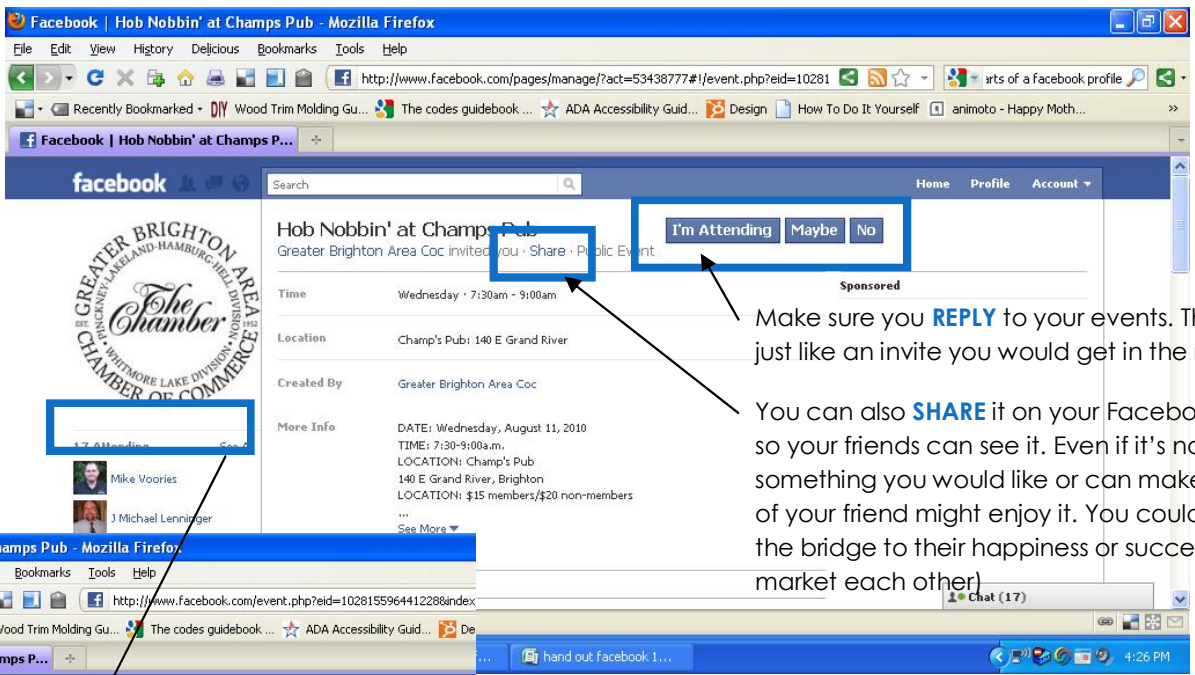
Facebook | Hob Nobbin' at Champs Pub - Mozilla Firefox

File Edit View History Delicious Bookmarks Tools Help

http://www.facebook.com/pages/manage/?act=53438777#!/event.php?eid=10281

arts of a facebook profile

Recently Bookmarked Wood Trim Molding Gu... The codes guidebook ... ADA Accessibility Guid... Design How To Do It Yourself animoto - Happy Moth...

Facebook | Hob Nobbin' at Champs P...

facebook Search Home Profile Account

GREATER BRIGHTON AREA PINCKNEY-HAKELAND-HAMBURG-HELL DIVISION EST. 1952 WHITMORE LAKE DIVISION The Chamber CHAMBER OF COMMERCE

17 Attending See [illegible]

Mike Voories

J Michael Lenninger

Hob Nobbin' at Champs Pub
Greater Brighton Area Coc invited you · Share · Public Event

I'm Attending Maybe No

Sponsored

Time Wednesday · 7:30am - 9:00am

Location Champ's Pub: 140 E Grand River

Created By Greater Brighton Area Coc

More Info DATE: Wednesday, August 11, 2010
TIME: 7:30-9:00a.m.
LOCATION: Champ's Pub
140 E Grand River, Brighton
LOCATION: $15 members/$20 non-members
...
See More

Make sure you REPLY to your events. Th just like an invite you would get in the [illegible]

You can also SHARE it on your Facebo so your friends can see it. Even if it's no something you would like or can make of your friend might enjoy it. You coulc the bridge to their happiness or succe market each other)

Chat (17)

amps Pub - Mozilla Firefox
Bookmarks Tools Help
http://www.facebook.com/event.php?eid=102815596441228&index
ood Trim Molding Gu... The codes guidebook ... ADA Accessibility Guid... De
amps P...

hand out facebook 1...

4:26 PM